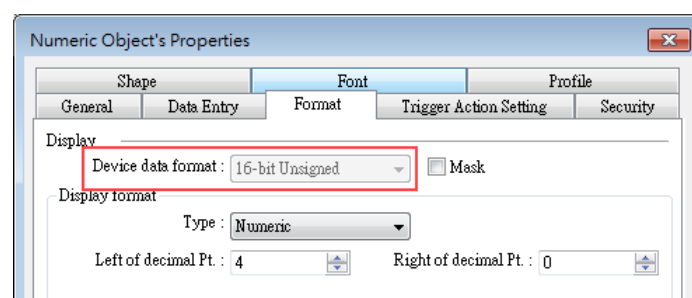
Numeric Object's Properties

Shape
Font
Profile
General
Data Entry
Format
Trigger Action Setting
Security

Display
Device data format : 16-bit Unsigned
Mask
Display format
Type : Numeric
Left of decimal Pt. : 4
Right of decimal Pt. : 0